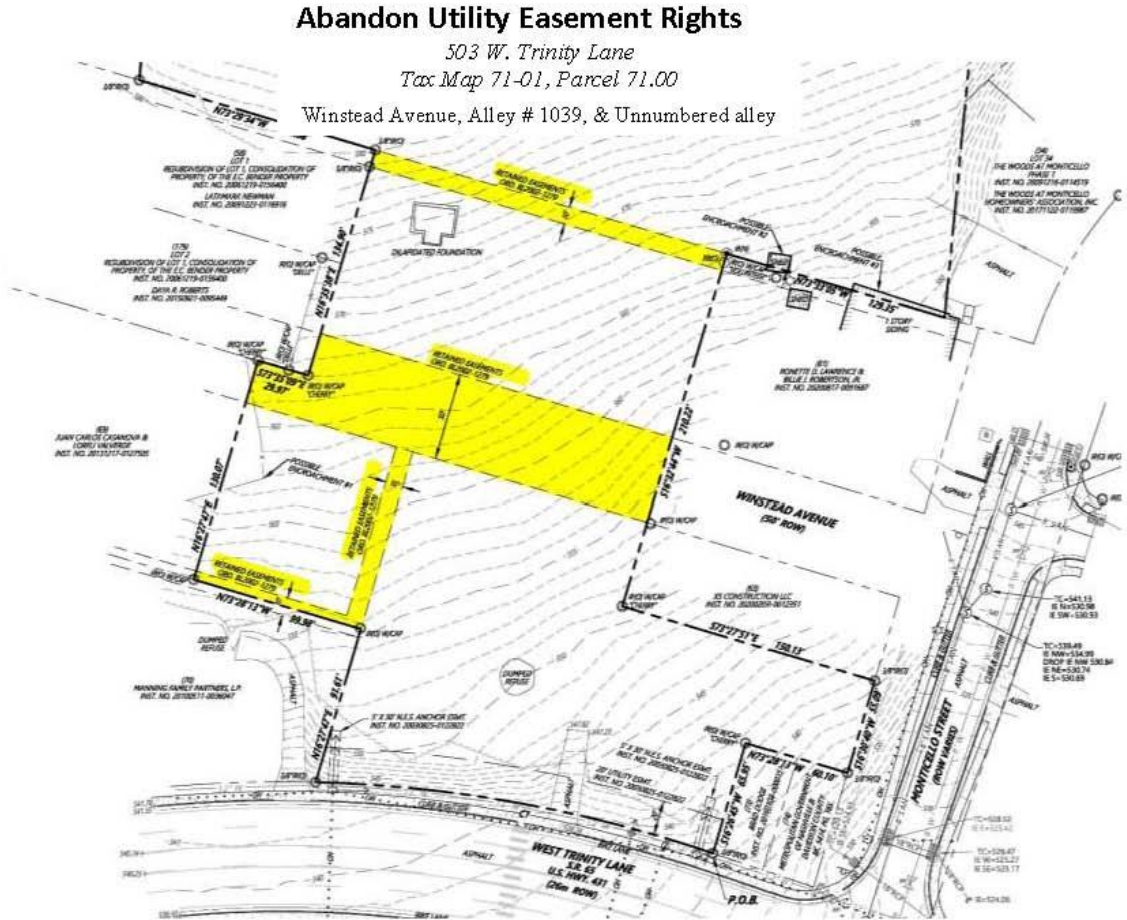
Abandon Utility Easement Rights

503 W. Trinity Lane
Tax Map 71-01, Parcel 71.00

Winstead Avenue, Alley # 1039, & Unnumbered alley

RETAINED EASEMENTS

DILAPIDATED FOUNDATION

RETAINED EASEMENTS

RETAINED EASEMENTS

RETAINED EASEMENTS

POSSIBLE ENCROACHMENT #2

POSSIBLE ENCROACHMENT #3

POSSIBLE ENCROACHMENT #1

1 STORY SIDING

ASPHALT

WINSTEAD AVENUE (50' ROW)

X5 CONSTRUCTION LLC

S73°27'51"E 150.13'

MONTICELLO STREET (ROW VARIES)

DUMPED REFUSE

DUMPED REFUSE

WEST TRINITY LANE S.R. 45 U.S. HWY. 431

P.O.B.

ASPHALT

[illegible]